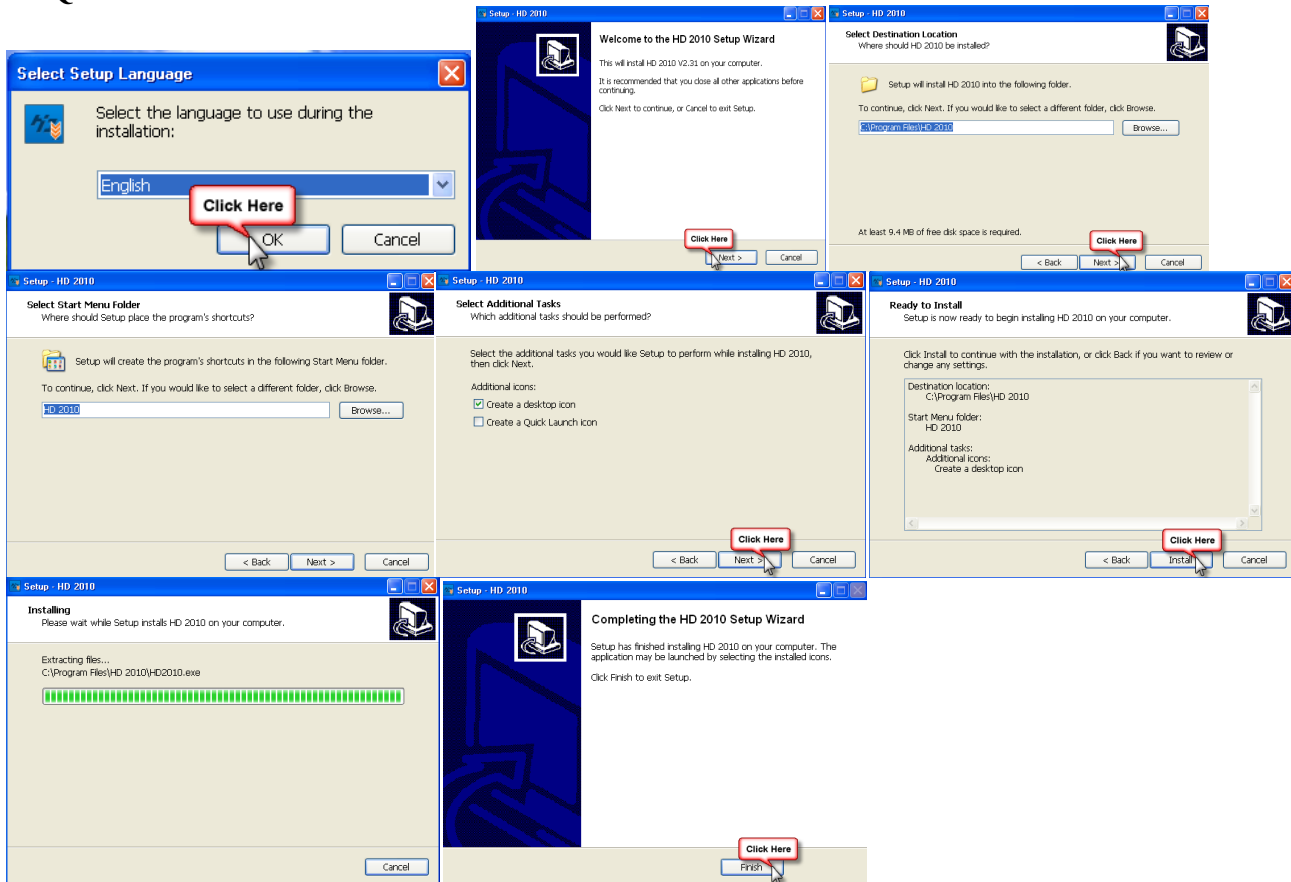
Select Setup Language

Select the language to use during the installation:

English

Click Here

OK

Cancel

Setup - HD 2010

Welcome to the HD 2010 Setup Wizard

This will install HD 2010 V2.31 on your computer.

It is recommended that you close all other applications before continuing.

Click Next to continue, or Cancel to exit Setup.

Click Here

Next >

Cancel

Setup - HD 2010

Select Destination Location
Where should HD 2010 be installed?

Setup will install HD 2010 into the following folder.

To continue, click Next. If you would like to select a different folder, click Browse.

C:\Program Files\HD 2010

Browse...

At least 9.4 MB of free disk space is required.

Click Here

< Back

Next >

Cancel

Setup - HD 2010

Select Start Menu Folder
Where should Setup place the program's shortcuts?

Setup will create the program's shortcuts in the following Start Menu folder.

To continue, click Next. If you would like to select a different folder, click Browse.

HD 2010

Browse...

< Back

Next >

Cancel

Setup - HD 2010

Select Additional Tasks
Which additional tasks should be performed?

Select the additional tasks you would like Setup to perform while installing HD 2010, then click Next.

Additional icons:

Create a desktop icon

Create a Quick Launch icon

Click Here

< Back

Next >

Cancel

Setup - HD 2010

Ready to Install
Setup is now ready to begin installing HD 2010 on your computer.

Click Install to continue with the installation, or click Back if you want to review or change any settings.

Destination location:
C:\Program Files\HD 2010

Start Menu folder:
HD 2010

Additional tasks:
Additional icons:
Create a desktop icon

Click Here

< Back

Install

Cancel

Setup - HD 2010

Installing
Please wait while Setup installs HD 2010 on your computer.

Extracting files...
C:\Program Files\HD 2010\HD2010.exe

Cancel

Setup - HD 2010

Completing the HD 2010 Setup Wizard

Setup has finished installing HD 2010 on your computer. The application may be launched by selecting the installed icons.

Click Finish to exit Setup.

Click Here

Finish